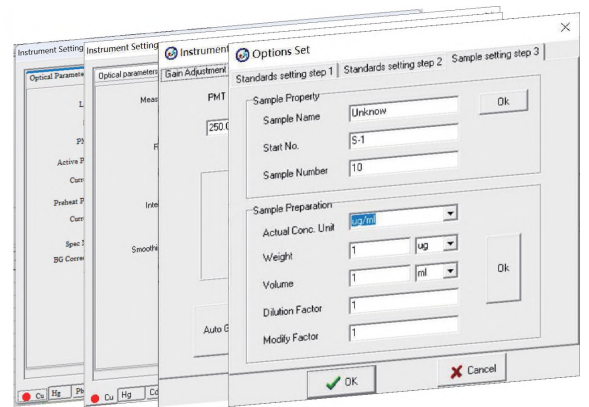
Instrument Setting
Optical Parameter
L
Ph
Active P
Curr
Preheat P
Curr
Spec I
BG Correc
Cu
Hg
Pb

Instrument Setting
Optical parameters
Meas
R
Inte
Smoothi
Cu
Hg
Co

Instrument
Gain Adjustment
PMT
250.0
Auto G

Options Set
×
Standards setting step 1
Standards setting step 2
Sample setting step 3

Sample Property
Sample Name
Unknow
Ok
Start No.
S-1
Sample Number
10

Sample Preparation
Actual Conc. Unit
ug/ml
Weight
1
ug
Volume
1
ml
Ok
Dilution Factor
1
Modify Factor
1

OK
Cancel